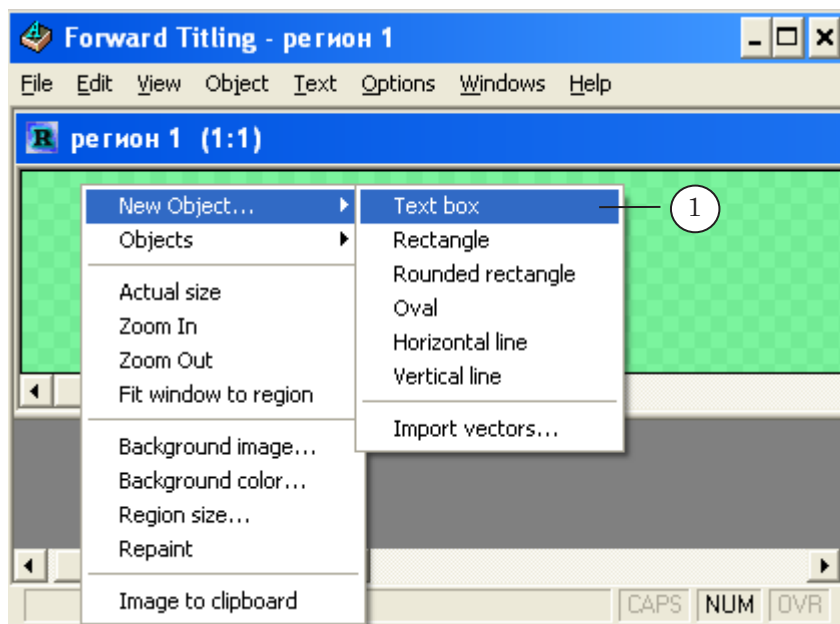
Forward Titling - регион 1

File Edit View Object Text Options Windows Help

R регион 1 (1:1)

New Object...
Objects

Actual size
Zoom In
Zoom Out
Fit window to region

Background image...
Background color...
Region size...
Repaint

Image to clipboard

Text box
Rectangle
Rounded rectangle
Oval
Horizontal line
Vertical line

Import vectors...

1

CAPS NUM OVR